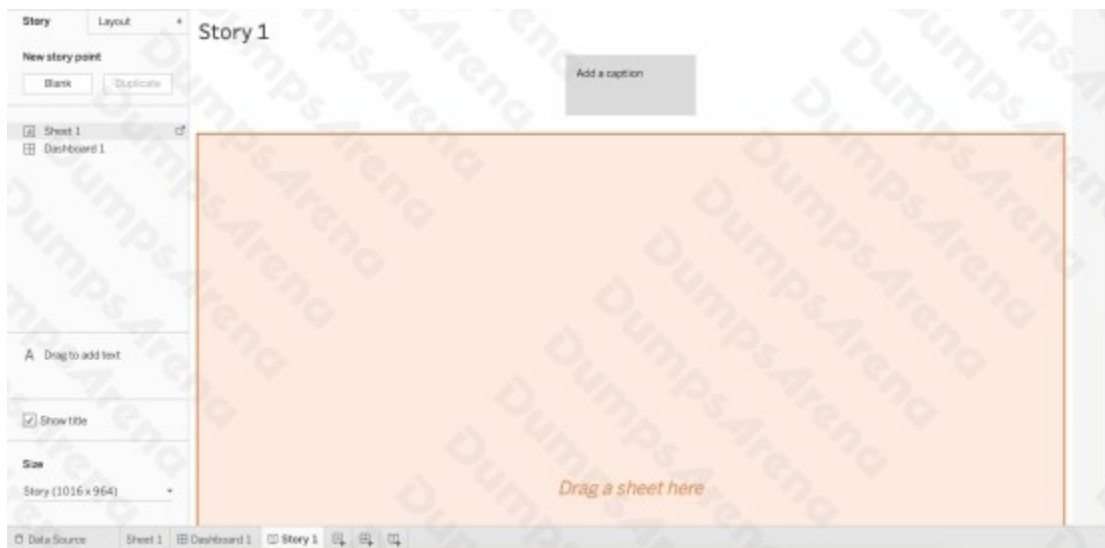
Story
Layout

New story point
Blank
Duplicate

Sheet 1
Dashboard 1

A Drag to add text

Show title

Size
Story (1016 x 964)

Story 1

Add a caption

Drag a sheet here

DumpsArena

Data Source
Sheet 1
Dashboard 1
Story 1